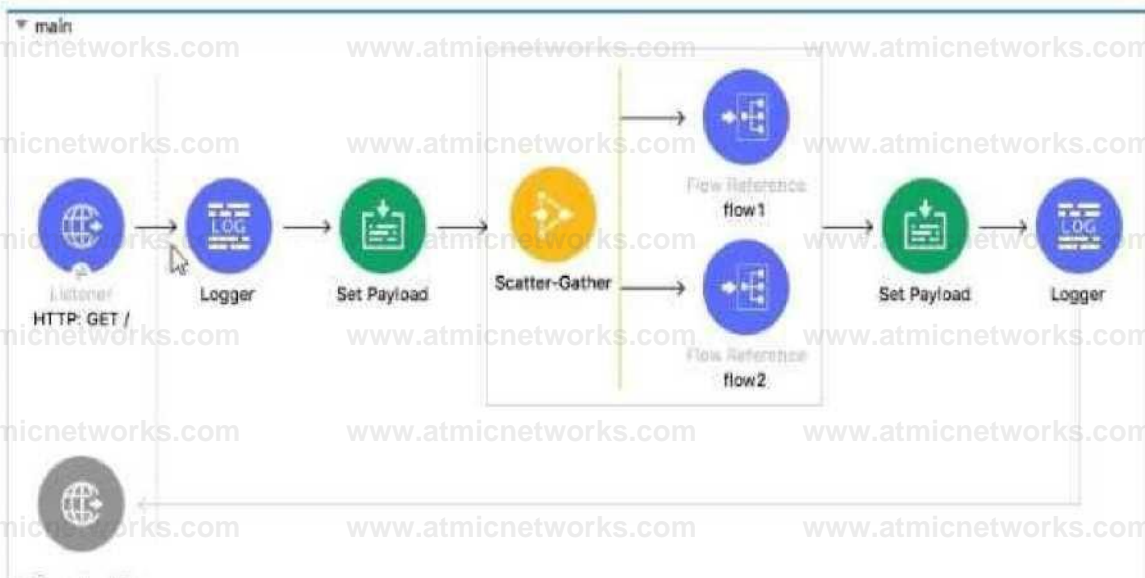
▾ main

micnetworks.com www.atmicnetworks.com www.atmicnetworks.com

micnetworks.com www.atmicnetworks.com www.atmicnetworks.com

Listener
HTTP: GET /

LOG
Logger

Set Payload

Scatter-Gather

Flow Reference
flow1

Flow Reference
flow2

Set Payload

LOG
Logger

micnetworks.com www.atmicnetworks.com www.atmicnetworks.com

micnetworks.com www.atmicnetworks.com www.atmicnetworks.com

micnetworks.com www.atmicnetworks.com www.atmicnetworks.com